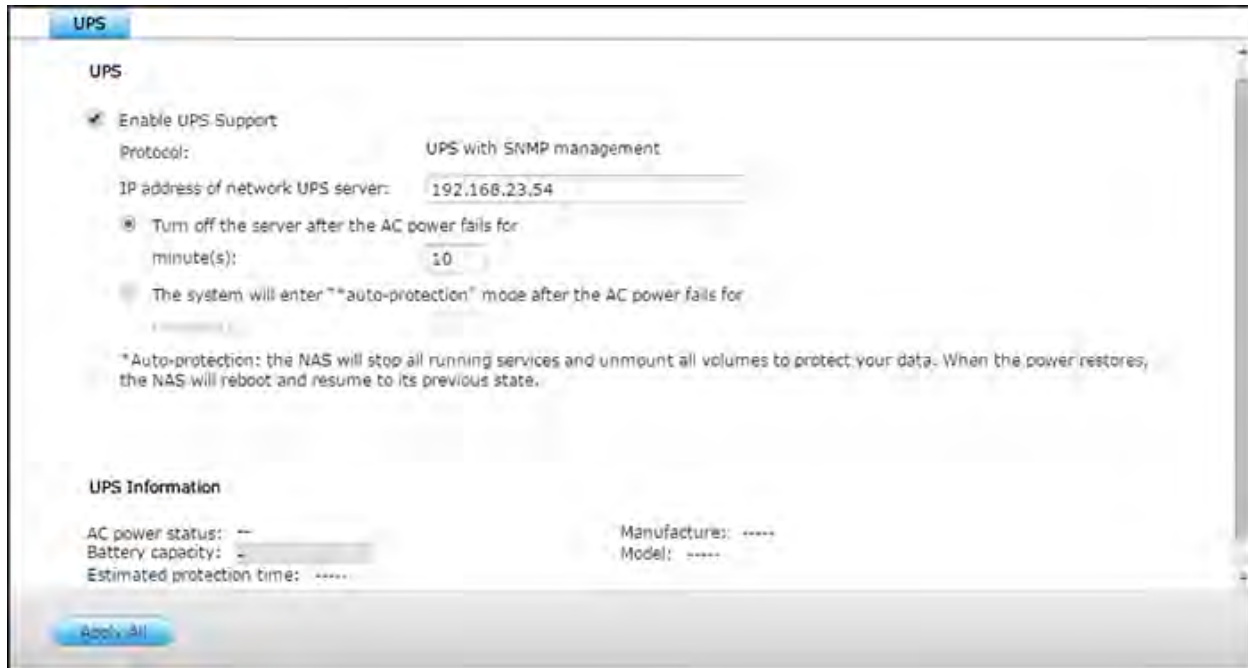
UPS

UPS

Enable UPS Support

Protocol: UPS with SNMP management

IP address of network UPS server: 192.168.23.54

Turn off the server after the AC power fails for minute(s): 10

The system will enter "*auto-protection" mode after the AC power fails for

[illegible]

*Auto-protection: the NAS will stop all running services and unmount all volumes to protect your data. When the power restores, the NAS will reboot and resume to its previous state.

UPS Information

AC power status: --
Battery capacity: -
Estimated protection time: -----

Manufacture: -----
Model: -----

Apply All